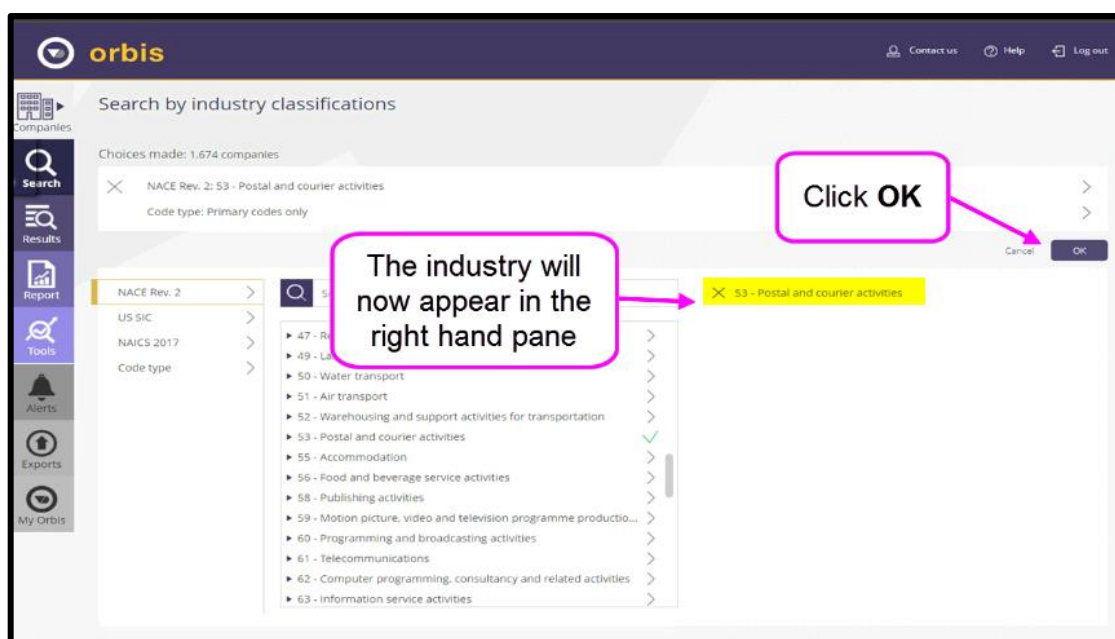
orbis

Contact us
Help
Log out

Companies
Search
Results
Report
Tools
Alerts
Exports
My Orbis

Search by industry classifications

Choices made: 1,674 companies

NACE Rev. 2: 53 - Postal and courier activities

Code type: Primary codes only

Click **OK**

Cancel
OK

The industry will now appear in the right hand pane

NACE Rev. 2
US SIC
NAICS 2017
Code type

S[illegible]

47 - R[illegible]
49 - La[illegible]
50 - Water transport
51 - Air transport
52 - Warehousing and support activities for transportation
53 - Postal and courier activities
55 - Accommodation
56 - Food and beverage service activities
58 - Publishing activities
59 - Motion picture, video and television programme productio...
60 - Programming and broadcasting activities
61 - Telecommunications
62 - Computer programming, consultancy and related activities
63 - Information service activities

53 - Postal and courier activities